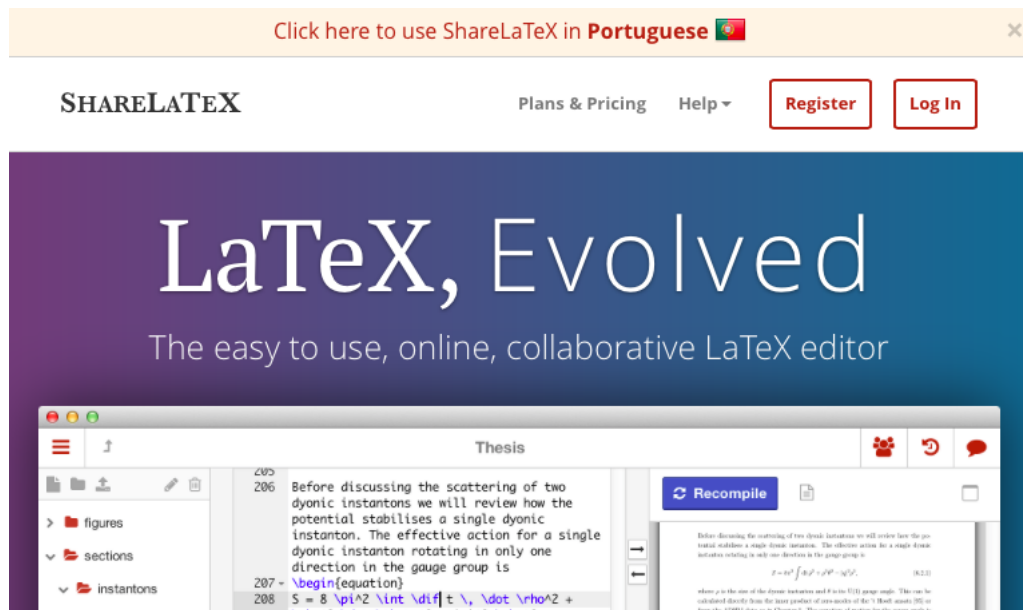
Click here to use ShareLaTeX in **Portuguese**

ShareLaTeX

Plans & Pricing Help Register Log In

LaTeX, Evolved

The easy to use, online, collaborative LaTeX editor

Thesis

figures
sections
instantons

205
206 Before discussing the scattering of two dyonic instantons we will review how the potential stabilises a single dyonic instanton. The effective action for a single dyonic instanton rotating in only one direction in the gauge group is
207 \begin{equation}
208 S = 8 \pi^2 \int \dif t \, \dot \rho^2 +

Recompile

Before discussing the scattering of two dyonic instantons we will review how the potential stabilises a single dyonic instanton. The effective action for a single dyonic instanton rotating in only one direction in the gauge group is

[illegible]